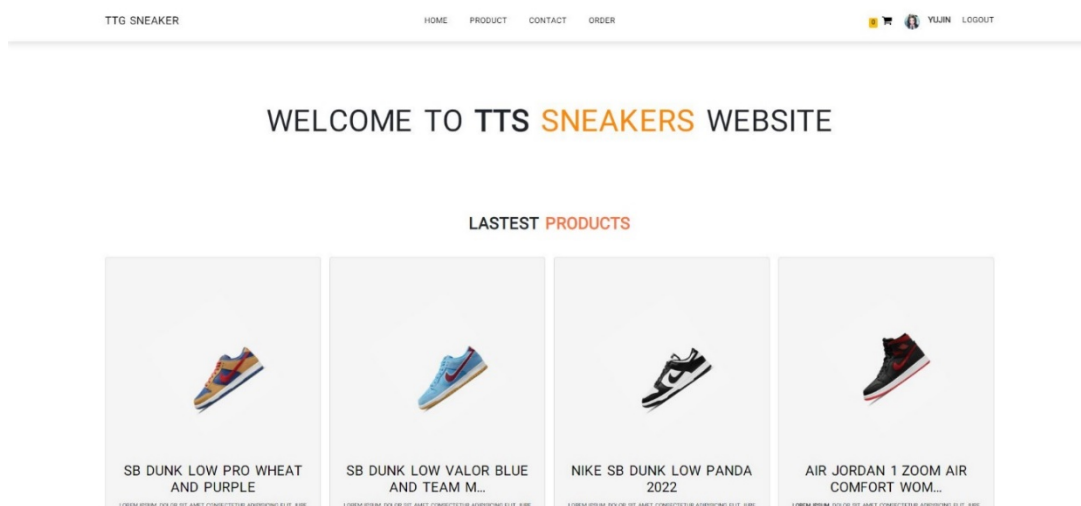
TTG SNEAKER

HOME PRODUCT CONTACT ORDER

0 YUJIN LOGOUT

WELCOME TO TTS SNEAKERS WEBSITE

LASTEST PRODUCTS

SB DUNK LOW PRO WHEAT AND PURPLE

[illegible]

SB DUNK LOW VALOR BLUE AND TEAM M...

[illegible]

NIKE SB DUNK LOW PANDA 2022

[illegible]

AIR JORDAN 1 ZOOM AIR COMFORT WOM...

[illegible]